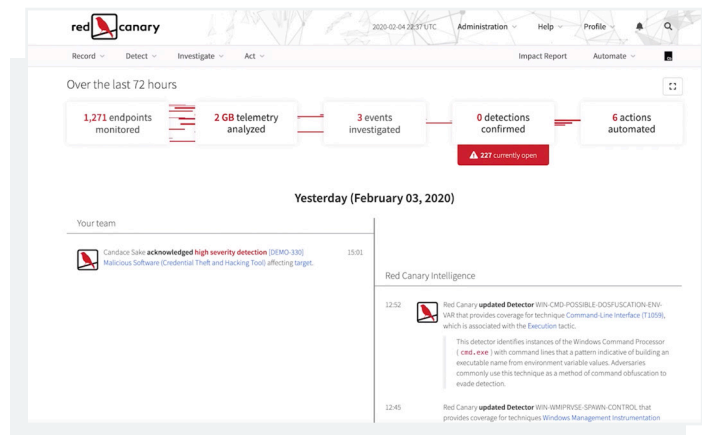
red canary

2020-02-04 22:37 UTC Administration Help Profile

Record Detect Investigate Act Impact Report Automate

Over the last 72 hours

1,271 endpoints monitored

2 GB telemetry analyzed

3 events investigated

0 detections confirmed

227 currently open

6 actions automated

Yesterday (February 03, 2020)

Your team

Candace Sake acknowledged high severity detection [DEMO-330] Malicious Software (Credential Theft and Hacking Tool) affecting target. 15:01

Red Canary Intelligence

12:52 Red Canary updated Detector WIN-CMD-POSSIBLE-OOSFUSCATION-ENV-VAR that provides coverage for technique Command-Line Interface (T1059), which is associated with the Execution tactic.

This detector identifies instances of the Windows Command Processor ( cmd.exe ) with command lines that a pattern indicative of building an executable name from environment variable values. Adversaries commonly use this technique as a method of command obfuscation to evade detection.

12:45 Red Canary updated Detector WIN-WMIPRVSE-SPAWN-CONTROL that provides coverage for techniques Windows Management Instrumentation